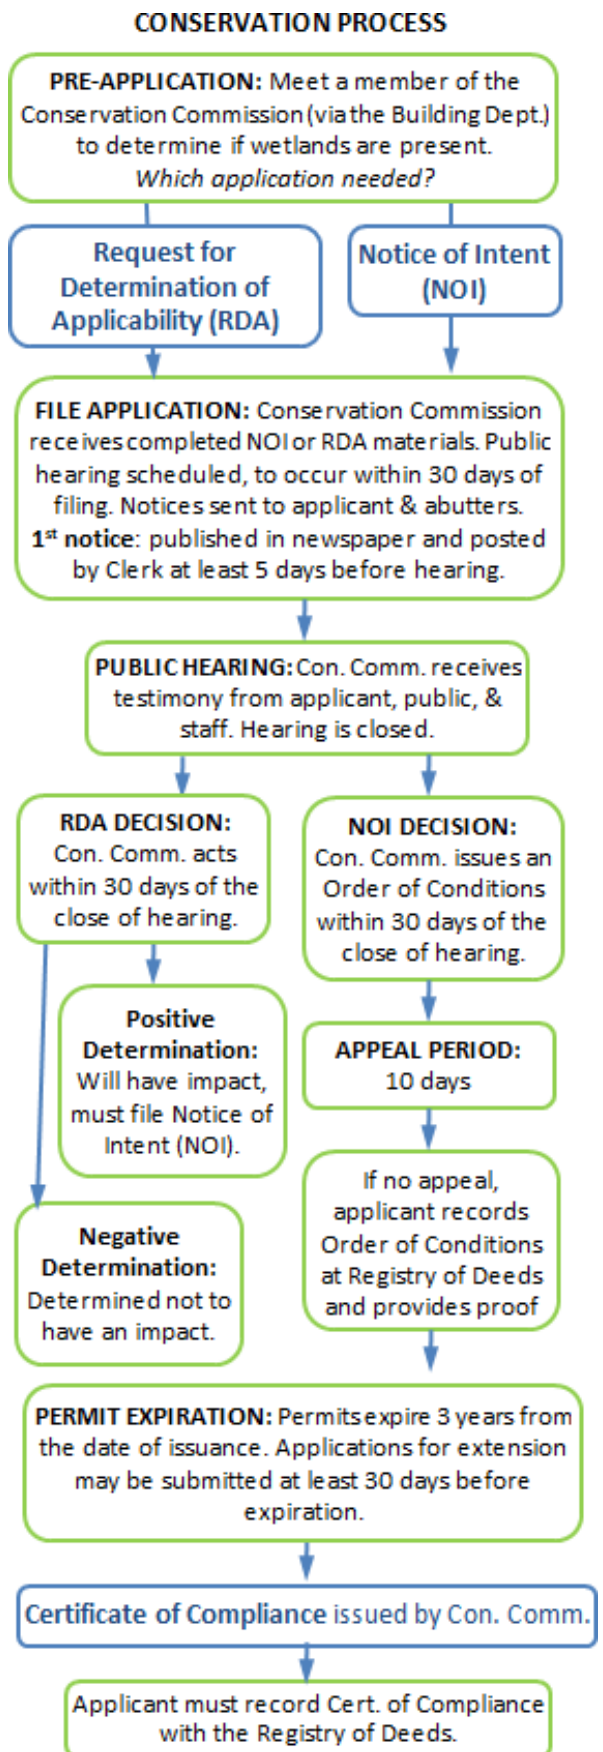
CONSERVATION PROCESS

PRE-APPLICATION: Meet a member of the Conservation Commission (via the Building Dept.) to determine if wetlands are present. Which application needed?

Request for Determination of Applicability (RDA)

Notice of Intent (NOI)

FILE APPLICATION: Conservation Commission receives completed NOI or RDA materials. Public hearing scheduled, to occur within 30 days of filing. Notices sent to applicant & abutters. 1st notice: published in newspaper and posted by Clerk at least 5 days before hearing.

PUBLIC HEARING: Con. Comm. receives testimony from applicant, public, & staff. Hearing is closed.

RDA DECISION: Con. Comm. acts within 30 days of the close of hearing.

NOI DECISION: Con. Comm. issues an Order of Conditions within 30 days of the close of hearing.

Positive Determination: Will have impact, must file Notice of Intent (NOI).

APPEAL PERIOD: 10 days

Negative Determination: Determined not to have an impact.

If no appeal, applicant records Order of Conditions at Registry of Deeds and provides proof

PERMIT EXPIRATION: Permits expire 3 years from the date of issuance. Applications for extension may be submitted at least 30 days before expiration.

Certificate of Compliance issued by Con. Comm.

Applicant must record Cert. of Compliance with the Registry of Deeds.